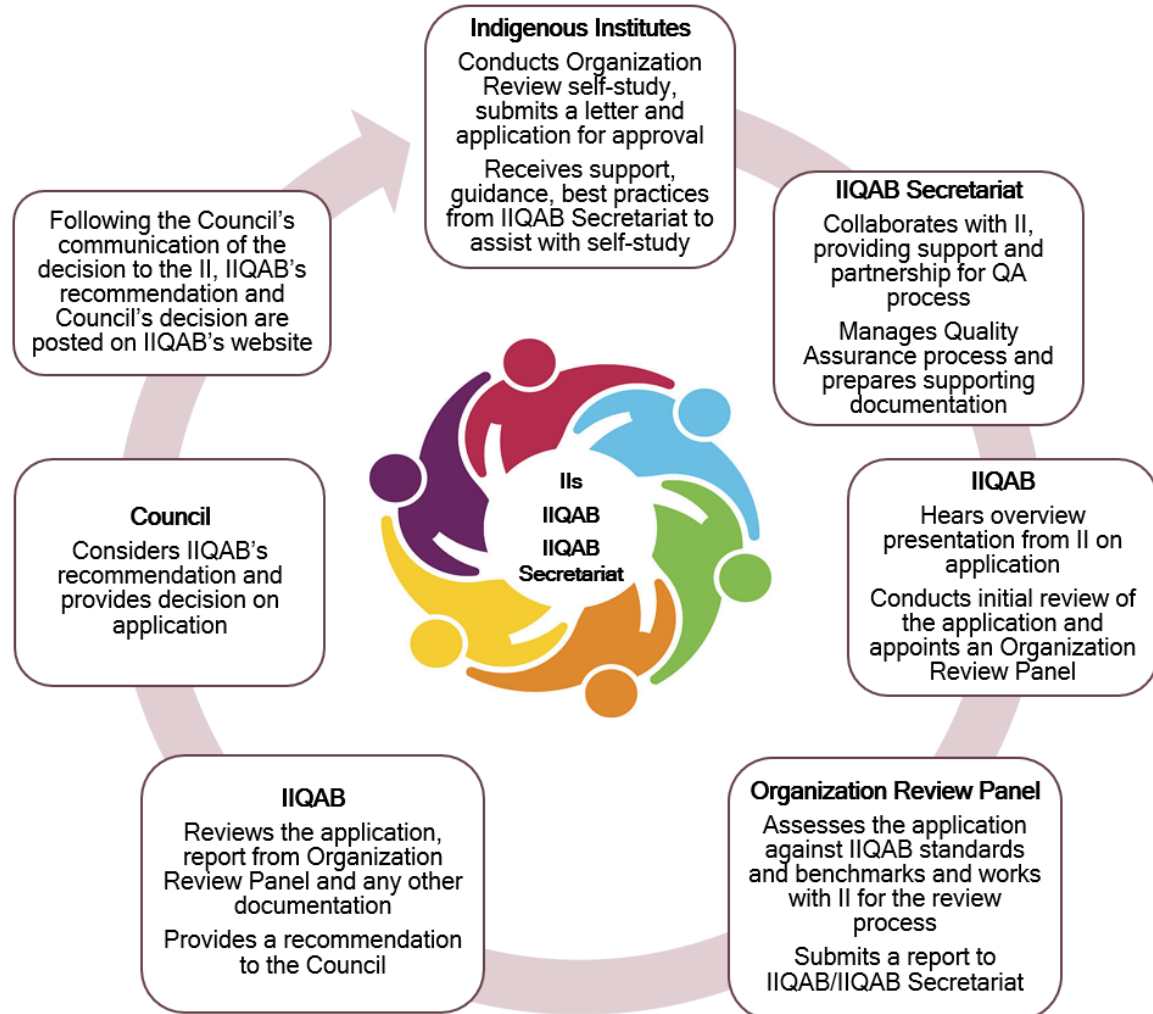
Indigenous Institutes

Conducts Organization Review self-study, submits a letter and application for approval

Receives support, guidance, best practices from IIQAB Secretariat to assist with self-study

IIQAB Secretariat

Collaborates with II, providing support and partnership for QA process

Manages Quality Assurance process and prepares supporting documentation

IIQAB

Hears overview presentation from II on application

Conducts initial review of the application and appoints an Organization Review Panel

Organization Review Panel

Assesses the application against IIQAB standards and benchmarks and works with II for the review process

Submits a report to IIQAB/IIQAB Secretariat

IIQAB

Reviews the application, report from Organization Review Panel and any other documentation

Provides a recommendation to the Council

Council

Considers IIQAB's recommendation and provides decision on application

Following the Council's communication of the decision to the II, IIQAB's recommendation and Council's decision are posted on IIQAB's website

IIs

IIQAB

IIQAB Secretariat